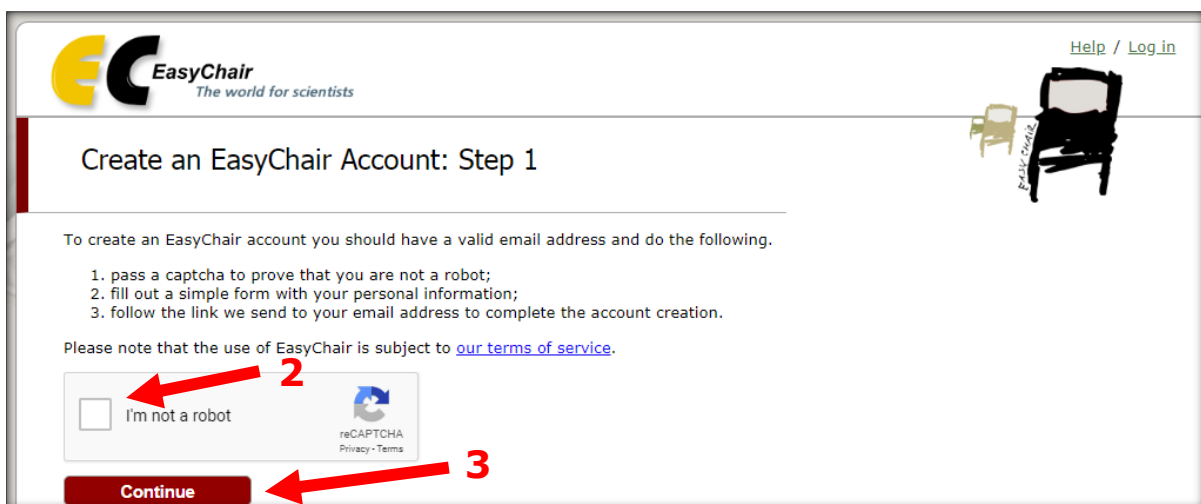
EC EasyChair
The world for scientists

Help / Log in

Create an EasyChair Account: Step 1

EASY CHAIR

To create an EasyChair account you should have a valid email address and do the following.

1. pass a captcha to prove that you are not a robot;
2. fill out a simple form with your personal information;
3. follow the link we send to your email address to complete the account creation.

Please note that the use of EasyChair is subject to our terms of service.

2

I'm not a robot

reCAPTCHA
Privacy - Terms

3

Continue